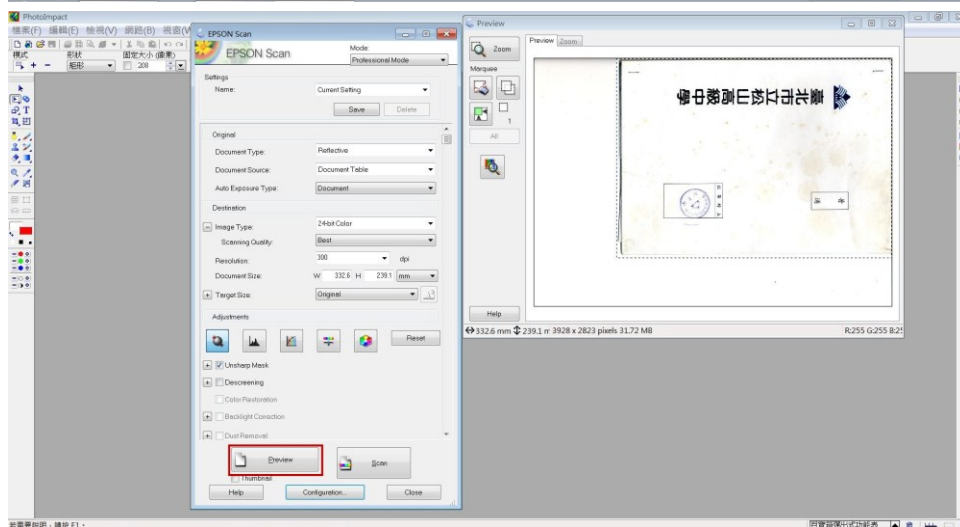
PhotoImpact
檔案(F) 編輯(E) 檢視(V) 網路(B) 視窗(W)
模式 形狀 固定大小 (像素)
矩形 208

EPSON Scan
EPSON Scan
Mode:
Professional Mode

Settings
Name: Current Setting
Save Delete

Original
Document Type: Reflective
Document Source: Document Table
Auto Exposure Type: Document

Destination
Image Type: 24-bit Color
Scanning Quality: Best
Resolution: 300 dpi
Document Size: W 332.6 H 239.1 mm
Target Size: Original

Adjustments
Reset
Unsharp Mask
Descreening
Color Restoration
Backlight Correction
Dust Removal

Preview
Scan
Thumbnail
Help Configuration... Close

Preview
Preview Zoom
Zoom
Marquee
1
All
Help
332.6 mm 239.1 mm 3928 x 2823 pixels 31.72 MB
R:255 G:255 B:25

若需要說明，請按 F1。